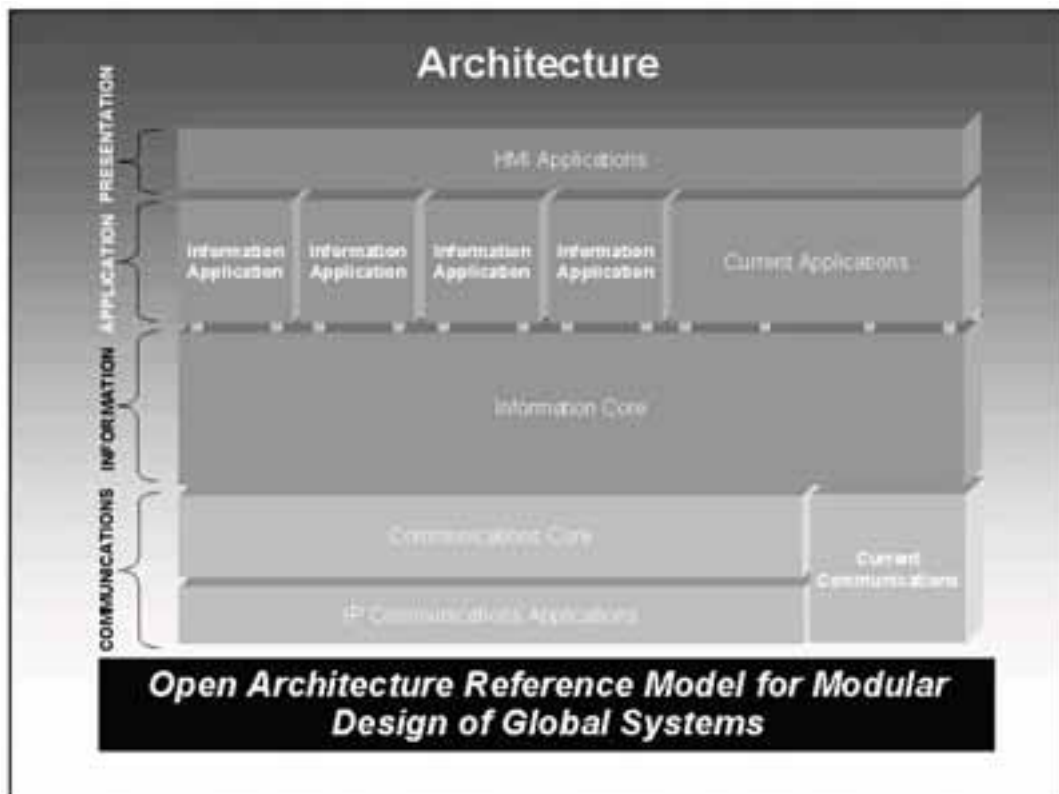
Architecture

PRESENTATION

APPLICATION

INFORMATION

COMMUNICATIONS

HMI Applications

Information Application

Information Application

Information Application

Information Application

Current Applications

Information Core

Communications Core

IP Communications Applications

Current Communications

Open Architecture Reference Model for Modular Design of Global Systems